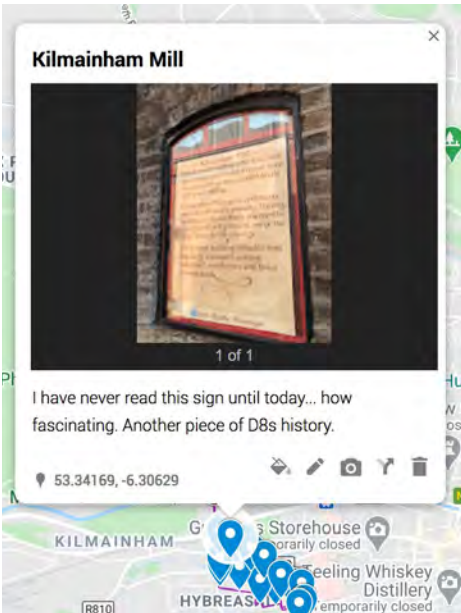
Kilmainham Mill

×

1 of 1

I have never read this sign until today... how fascinating. Another piece of D8s history.

53.34169, -6.30629

KILMAINHAM

G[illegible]s Storehouse
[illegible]orarily closed

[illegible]eeling Whiskey Distillery
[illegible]emporarily closed

HYBREAS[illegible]

R810